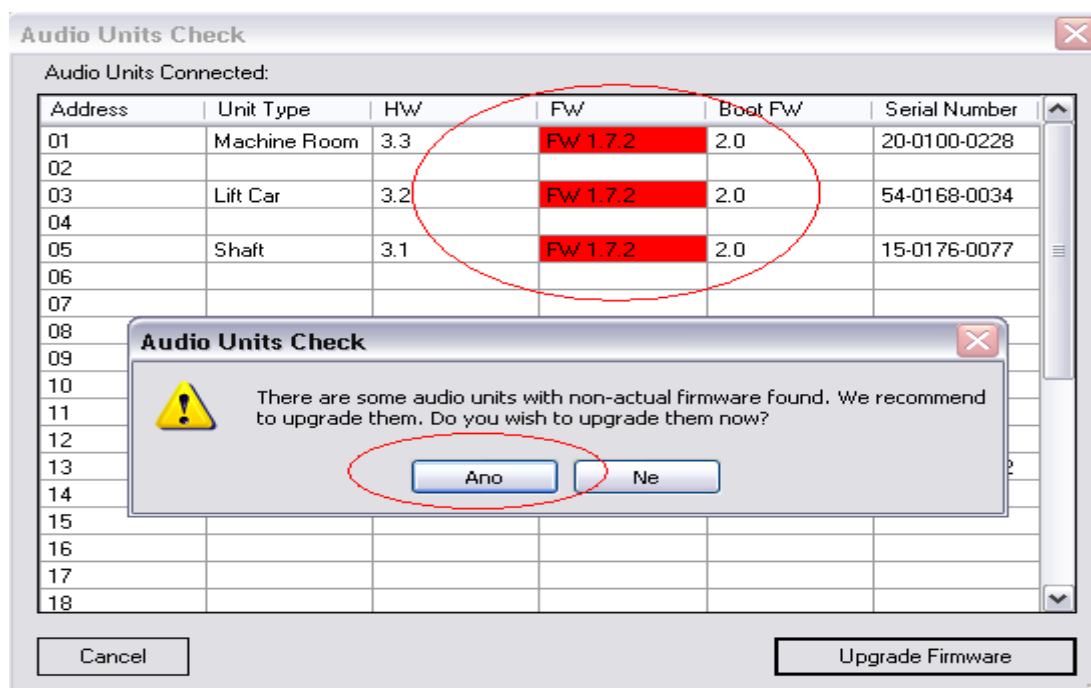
Audio Units Check

Audio Units Connected:

| Address | Unit Type | HW | FW | Boot FW | Serial Number |
|---|---|---|---|---|---|
| 01 | Machine Room | 3.3 | FW 1.7.2 | 2.0 | 20-0100-0228 |
| 02 | | | | | |
| 03 | Lift Car | 3.2 | FW 1.7.2 | 2.0 | 54-0168-0034 |
| 04 | | | | | |
| 05 | Shaft | 3.1 | FW 1.7.2 | 2.0 | 15-0176-0077 |
| 06 | | | | | |
| 07 | | | | | |
| 08 | | | | | |
| 09 | | | | | |
| 10 | | | | | |
| 11 | | | | | |
| 12 | | | | | |
| 13 | | | | | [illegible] |
| 14 | | | | | |
| 15 | | | | | |
| 16 | | | | | |
| 17 | | | | | |
| 18 | | | | | |

Audio Units Check

There are some audio units with non-actual firmware found. We recommend to upgrade them. Do you wish to upgrade them now?

Ano Ne

Cancel

Upgrade Firmware